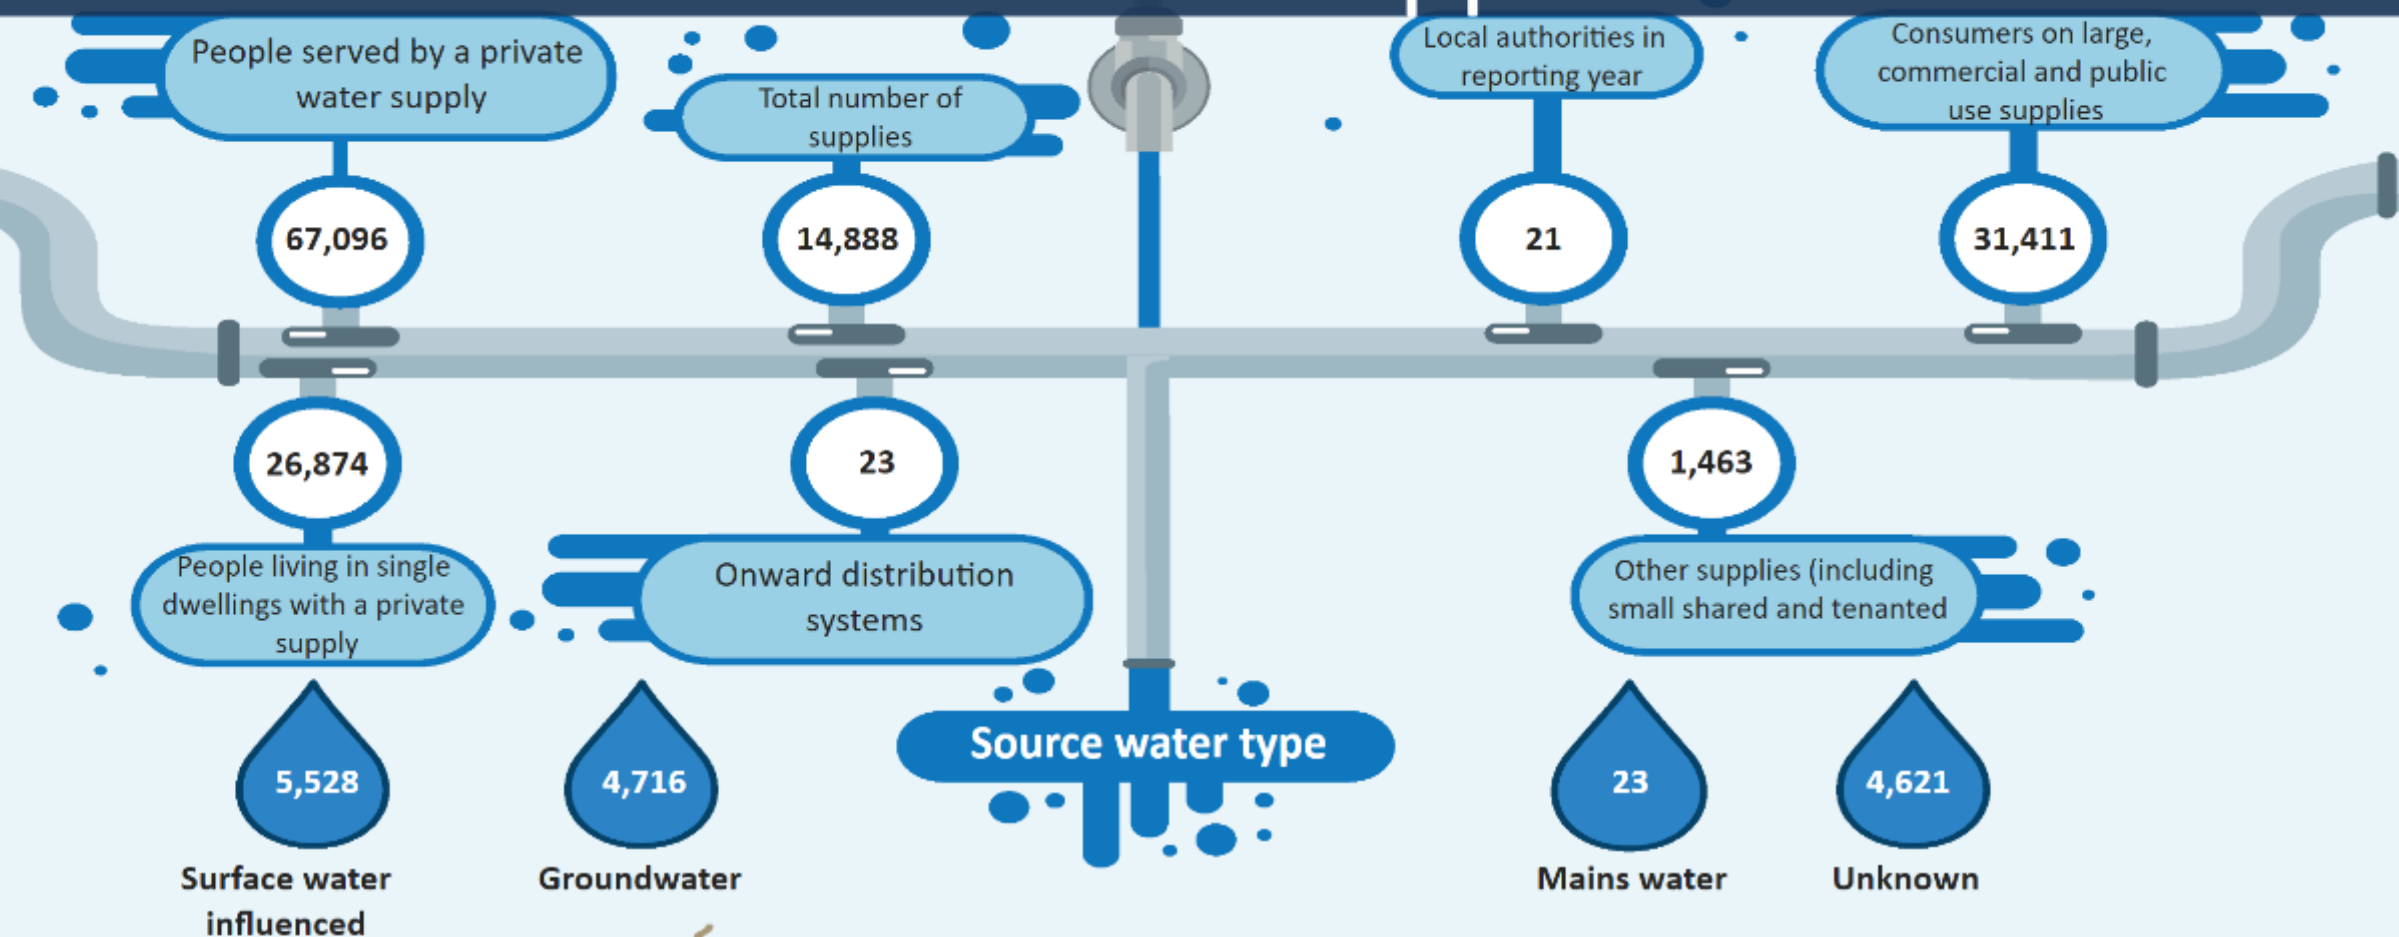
People served by a private water supply

67,096

Total number of supplies

14,888

Local authorities in reporting year

21

Consumers on large, commercial and public use supplies

31,411

26,874

People living in single dwellings with a private supply

23

Onward distribution systems

1,463

Other supplies (including small shared and tenanted

5,528

Surface water influenced

4,716

Groundwater

Source water type

23

Mains water

4,621

Unknown